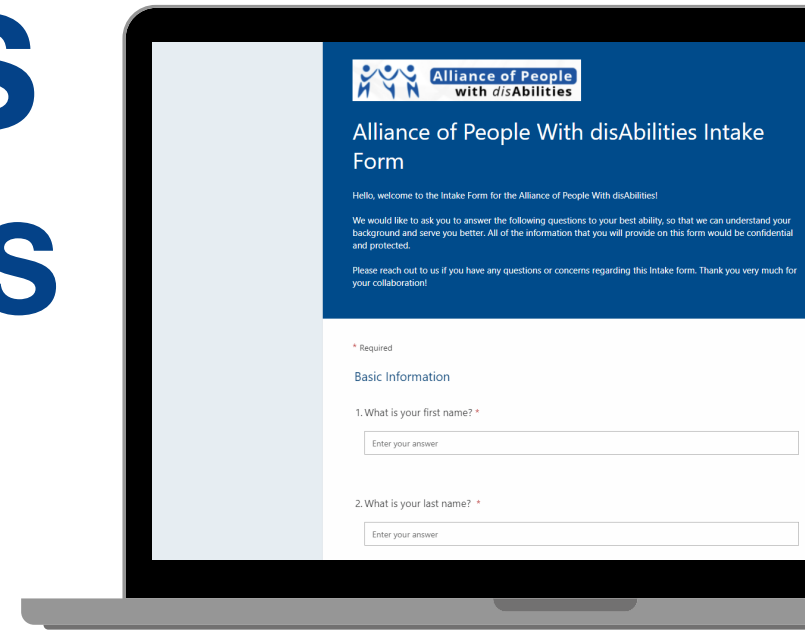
S

S

Alliance of People with disAbilities

Alliance of People With disAbilities Intake Form

Hello, welcome to the Intake Form for the Alliance of People With disAbilities!

We would like to ask you to answer the following questions to your best ability, so that we can understand your background and serve you better. All of the information that you will provide on this form would be confidential and protected.

Please reach out to us if you have any questions or concerns regarding this Intake form. Thank you very much for your collaboration!

* Required

Basic Information

1. What is your first name? *

Enter your answer

2. What is your last name? *

Enter your answer